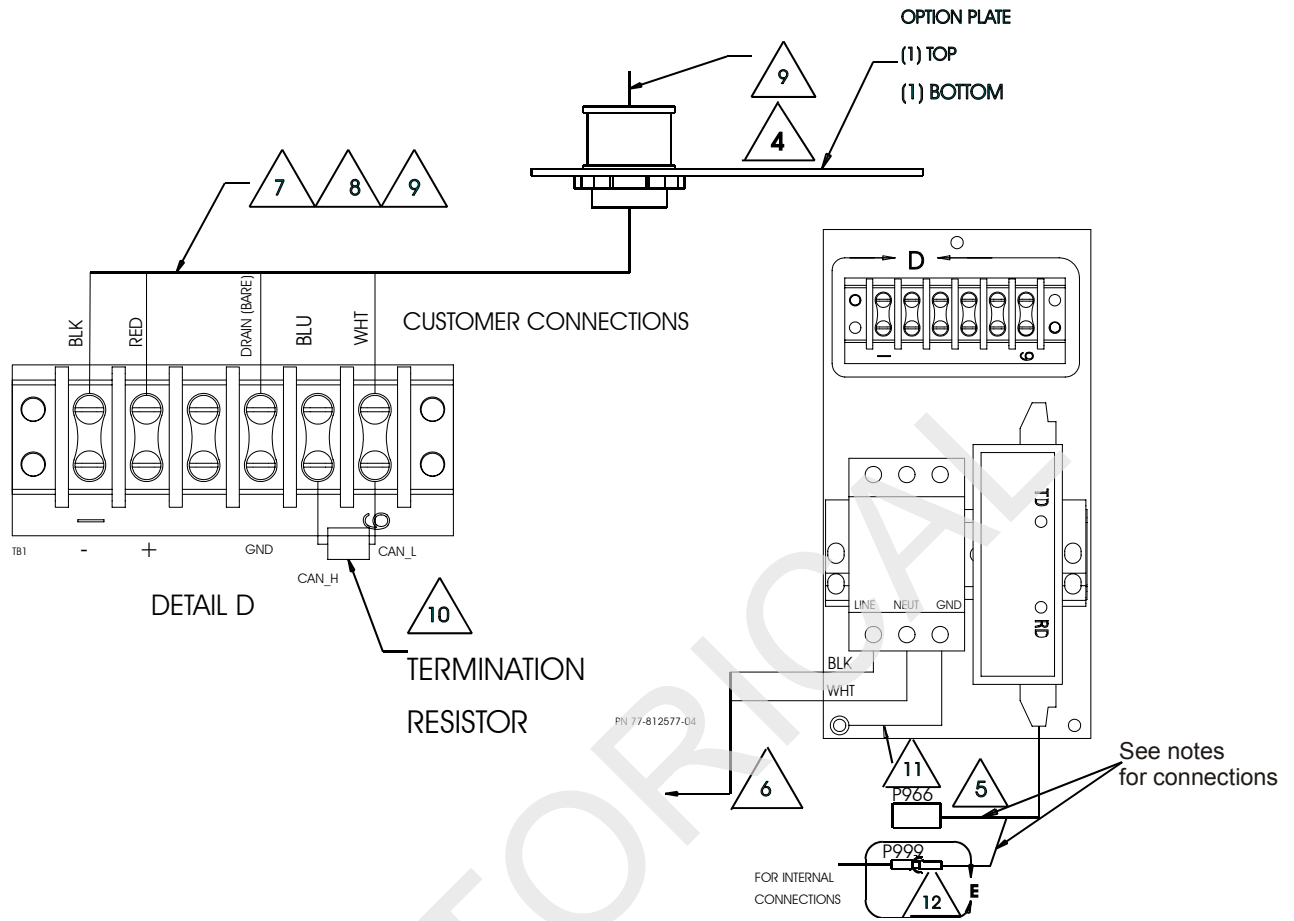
OPTION PLATE
(1) TOP
(1) BOTTOM

9

4

7 8 9

BLK RED DRAIN (BARE) BLU WHT

CUSTOMER CONNECTIONS

TB1 - + GND CAN_L
CAN_H

DETAIL D

10

TERMINATION
RESISTOR

D

1 9

TD

RD

LINE NEUT GND

BLK
WHT

PN 77-812577-04

11

6

5

P966

See notes
for connections

P999

FOR INTERNAL
CONNECTIONS

12

E

HISTORICAL